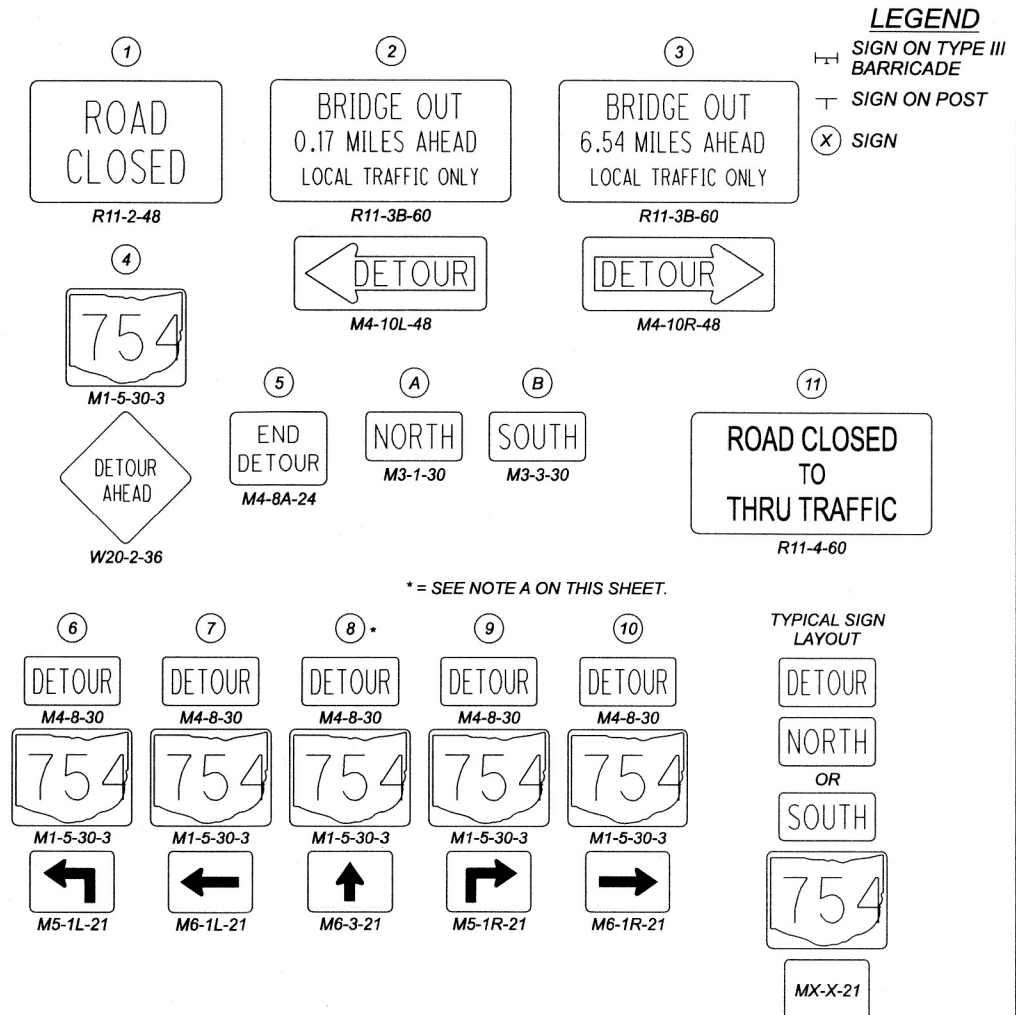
LEGEND
SIGN ON TYPE III BARRICADE
SIGN ON POST
(X) SIGN

(1)
ROAD CLOSED
R11-2-48

(2)
BRIDGE OUT
0.17 MILES AHEAD
LOCAL TRAFFIC ONLY
R11-3B-60

DETOUR
M4-10L-48

(3)
BRIDGE OUT
6.54 MILES AHEAD
LOCAL TRAFFIC ONLY
R11-3B-60

DETOUR
M4-10R-48

(4)
754
M1-5-30-3

DETOUR AHEAD
W20-2-36

(5)
END DETOUR
M4-8A-24

(A)
NORTH
M3-1-30

(B)
SOUTH
M3-3-30

(11)
ROAD CLOSED TO THRU TRAFFIC
R11-4-60

* = SEE NOTE A ON THIS SHEET.

(6)
DETOUR
M4-8-30
754
M1-5-30-3
M5-1L-21

(7)
DETOUR
M4-8-30
754
M1-5-30-3
M6-1L-21

(8)*
DETOUR
M4-8-30
754
M1-5-30-3
M6-3-21

(9)
DETOUR
M4-8-30
754
M1-5-30-3
M5-1R-21

(10)
DETOUR
M4-8-30
754
M1-5-30-3
M6-1R-21

TYPICAL SIGN LAYOUT
DETOUR
NORTH
OR
SOUTH
754
MX-X-21